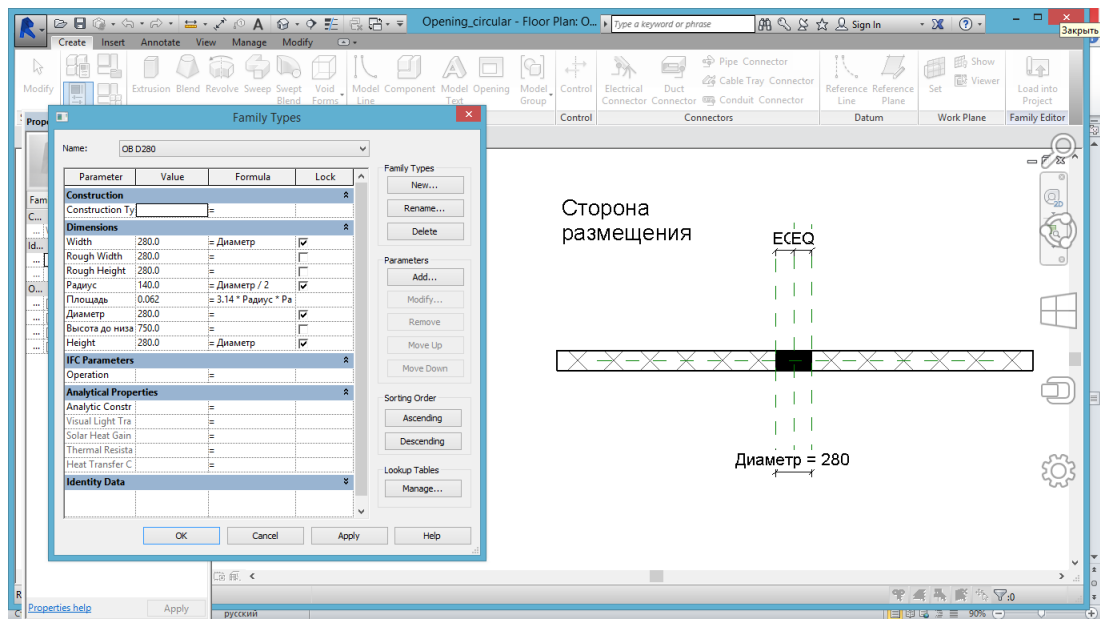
Opening_circular - Floor Plan: O...
Type a keyword or phrase
Sign In
Закрыть

Create Insert Annotate View Manage Modify

Modify Extrusion Blend Revolve Sweep Swept Blend Void Forms Model Line Component Model Text Opening Model Group Control Electrical Connector Duct Connector Pipe Connector Cable Tray Connector Conduit Connector Reference Line Reference Plane Set Show Viewer Load into Project

Control Connectors Datum Work Plane Family Editor

Family Types

Name: OB D280

| Parameter | Value | Formula | Lock |
|---|---|---|---|
| Construction | | | |
| Construction Ty | | = | |
| Dimensions | | | |
| Width | 280.0 | = Диаметр | ☑ |
| Rough Width | 280.0 | = | ☐ |
| Rough Height | 280.0 | = | ☐ |
| Радиус | 140.0 | = Диаметр / 2 | ☑ |
| Площадь | 0.062 | = 3.14 * Радиус * Ра | |
| Диаметр | 280.0 | = | ☑ |
| Высота до низа | 750.0 | = | ☐ |
| Height | 280.0 | = Диаметр | ☑ |
| IFC Parameters | | | |
| Operation | | = | |
| Analytical Properties | | | |
| Analytic Constr | | = | |
| Visual Light Tra | | = | |
| Solar Heat Gain | | = | |
| Thermal Resista | | = | |
| Heat Transfer C | | = | |
| Identity Data | | | |

Family Types
New...
Rename...
Delete

Parameters
Add...
Modify...
Remove
Move Up
Move Down

Sorting Order
Ascending
Descending

Lookup Tables
Manage...

OK Cancel Apply Help

Сторона размещения

EQEQ

Диаметр = 280

Properties help
Apply
русский
90%